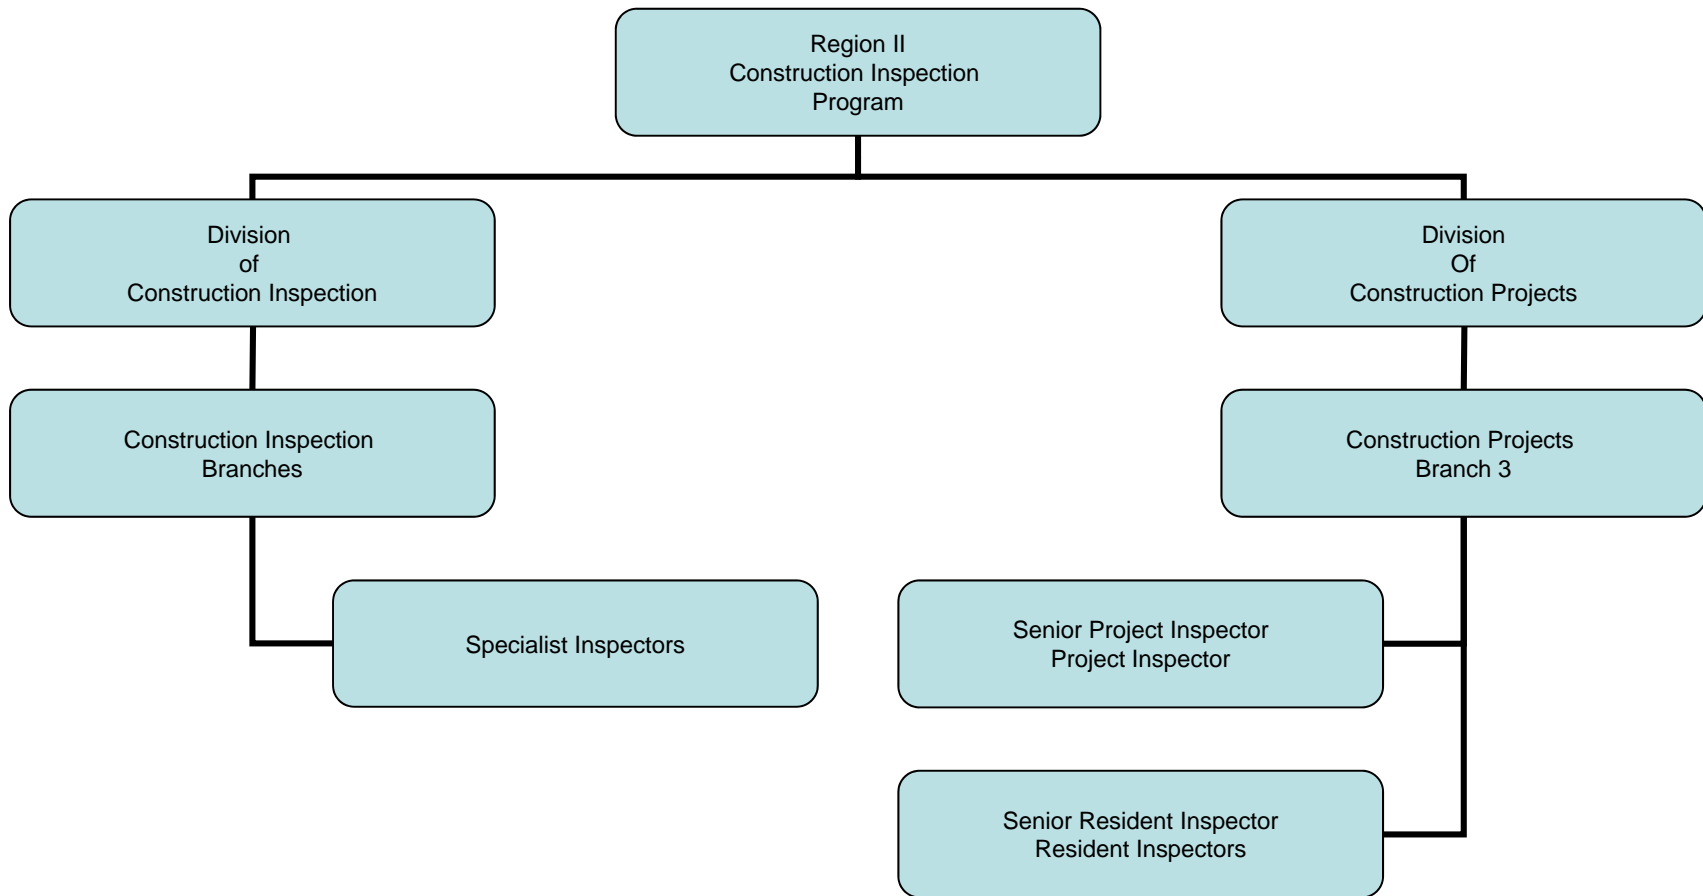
Region II
Construction Inspection
Program

Division
of
Construction Inspection

Construction Inspection
Branches

Specialist Inspectors

Division
Of
Construction Projects

Construction Projects
Branch 3

Senior Project Inspector
Project Inspector

Senior Resident Inspector
Resident Inspectors